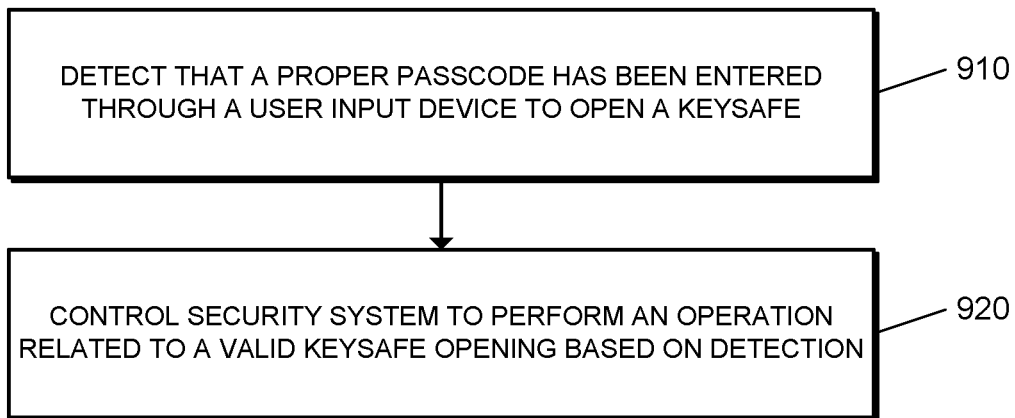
DETECT THAT A PROPER PASSCODE HAS BEEN ENTERED THROUGH A USER INPUT DEVICE TO OPEN A KEYSAFE

910

CONTROL SECURITY SYSTEM TO PERFORM AN OPERATION RELATED TO A VALID KEYSAFE OPENING BASED ON DETECTION

920